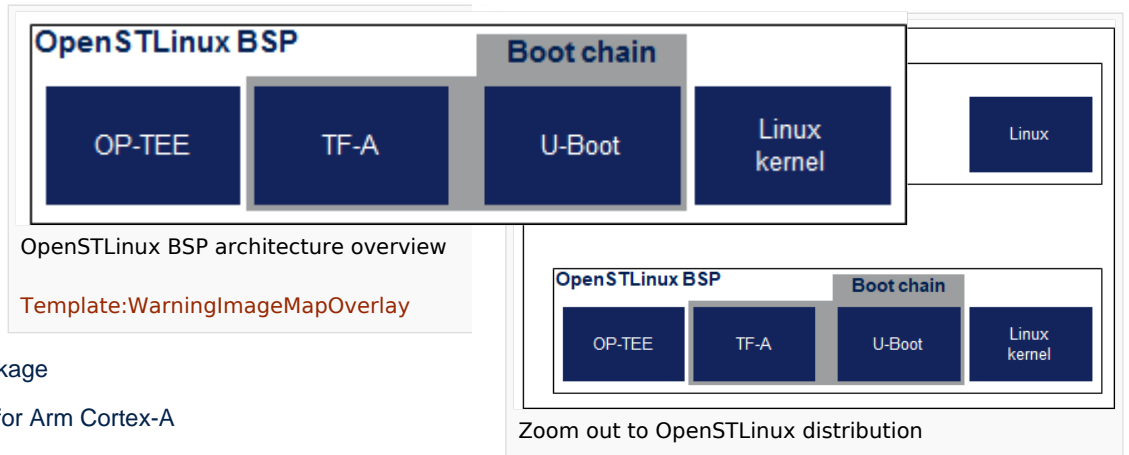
OpenSTLinux BSP

Boot chain

OP-TEE

TF-A

U-Boot

Linux kernel

OpenSTLinux BSP architecture overview

Template:WarningImageMapOverlay

kage

for Arm Cortex-A

Linux

OpenSTLinux BSP

Boot chain

OP-TEE

TF-A

U-Boot

Linux kernel

Zoom out to OpenSTLinux distribution